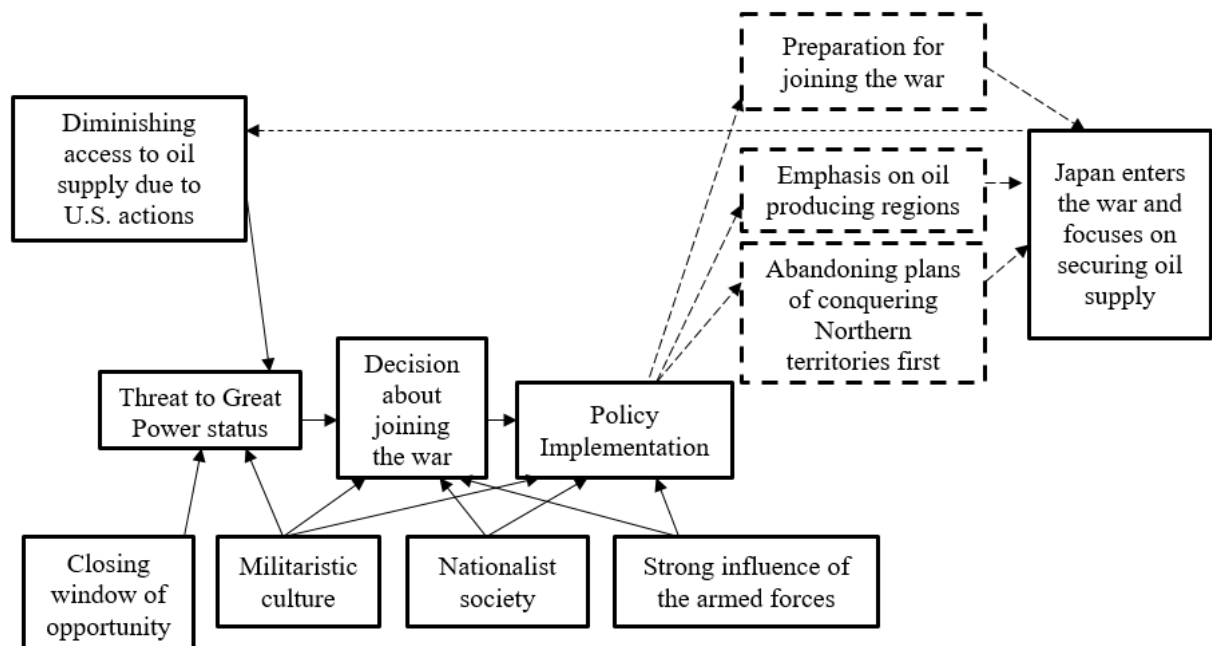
Preparation for joining the war

Diminishing access to oil supply due to U.S. actions

Emphasis on oil producing regions

Japan enters the war and focuses on securing oil supply

Abandoning plans of conquering Northern territories first

Threat to Great Power status

Decision about joining the war

Policy Implementation

Closing window of opportunity

Militaristic culture

Nationalist society

Strong influence of the armed forces